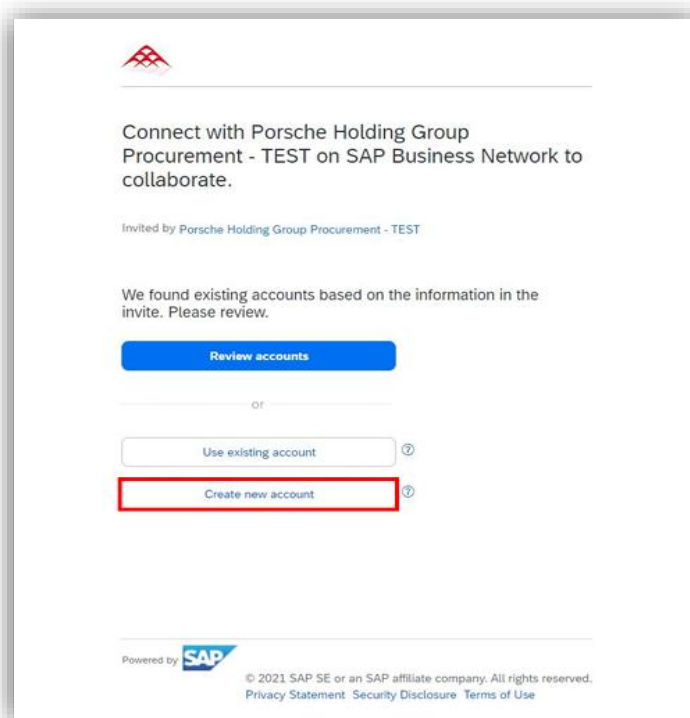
Connect with Porsche Holding Group Procurement - TEST on SAP Business Network to collaborate.

Invited by Porsche Holding Group Procurement - TEST

We found existing accounts based on the information in the invite. Please review.

Review accounts

or

Use existing account

Create new account

Powered by SAP

© 2021 SAP SE or an SAP affiliate company. All rights reserved.
Privacy Statement Security Disclosure Terms of Use